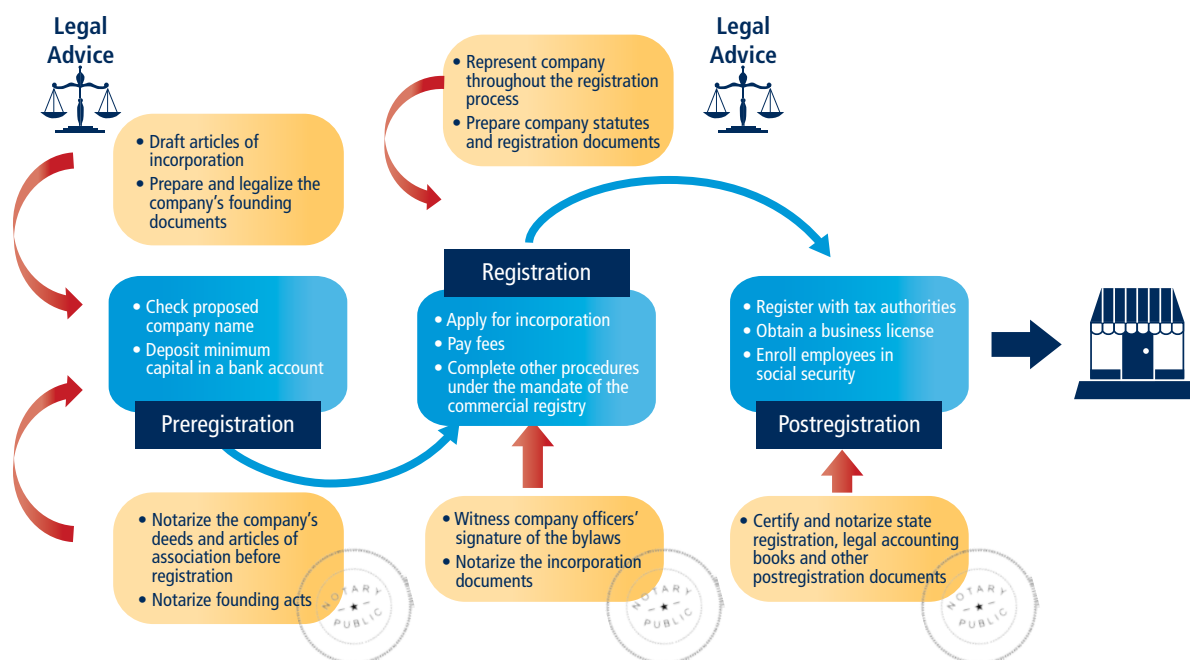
Legal Advice

• Draft articles of incorporation
• Prepare and legalize the company's founding documents

• Check proposed company name
• Deposit minimum capital in a bank account

Preregistration

• Notarize the company's deeds and articles of association before registration
• Notarize founding acts

NOTARY PUBLIC

• Represent company throughout the registration process
• Prepare company statutes and registration documents

Registration

• Apply for incorporation
• Pay fees
• Complete other procedures under the mandate of the commercial registry

• Witness company officers' signature of the bylaws
• Notarize the incorporation documents

NOTARY PUBLIC

Legal Advice

• Register with tax authorities
• Obtain a business license
• Enroll employees in social security

Postregistration

• Certify and notarize state registration, legal accounting books and other postregistration documents

NOTARY PUBLIC